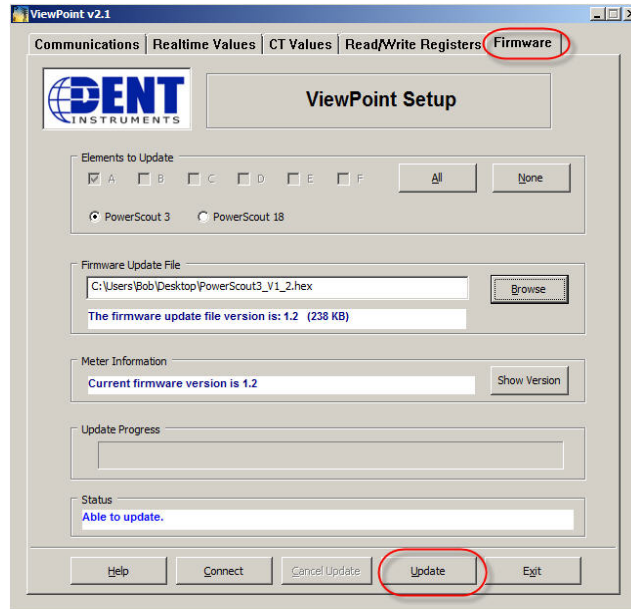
ViewPoint v2.1

Communications | Realtime Values | CT Values | Read/Write Registers | Firmware

DENT INSTRUMENTS

ViewPoint Setup

Elements to Update
A B C D E F
All
None
PowerScout 3
PowerScout 18

Firmware Update File
C:\Users\Bob\Desktop\PowerScout3_V1_2.hex
Browse
The firmware update file version is: 1.2 (238 KB)

Meter Information
Current firmware version is 1.2
Show Version

Update Progress

Status
Able to update.

Help
Connect
Cancel Update
Update
Exit